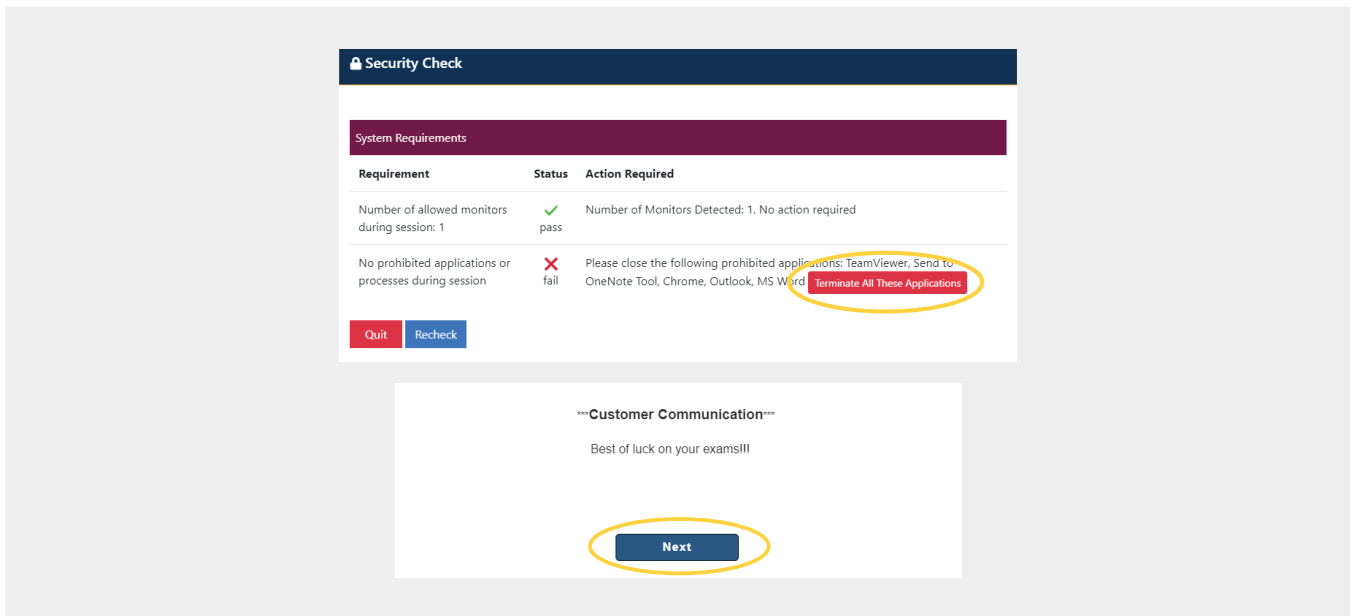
Security Check

System Requirements

| Requirement | Status | Action Required |
|---|---|---|
| Number of allowed monitors during session: 1 | pass | Number of Monitors Detected: 1. No action required |
| No prohibited applications or processes during session | fail | Please close the following prohibited applications: TeamViewer, Send to OneNote Tool, Chrome, Outlook, MS Word Terminate All These Applications |

Quit Recheck

***Customer Communication***

Best of luck on your exams!!!

Next